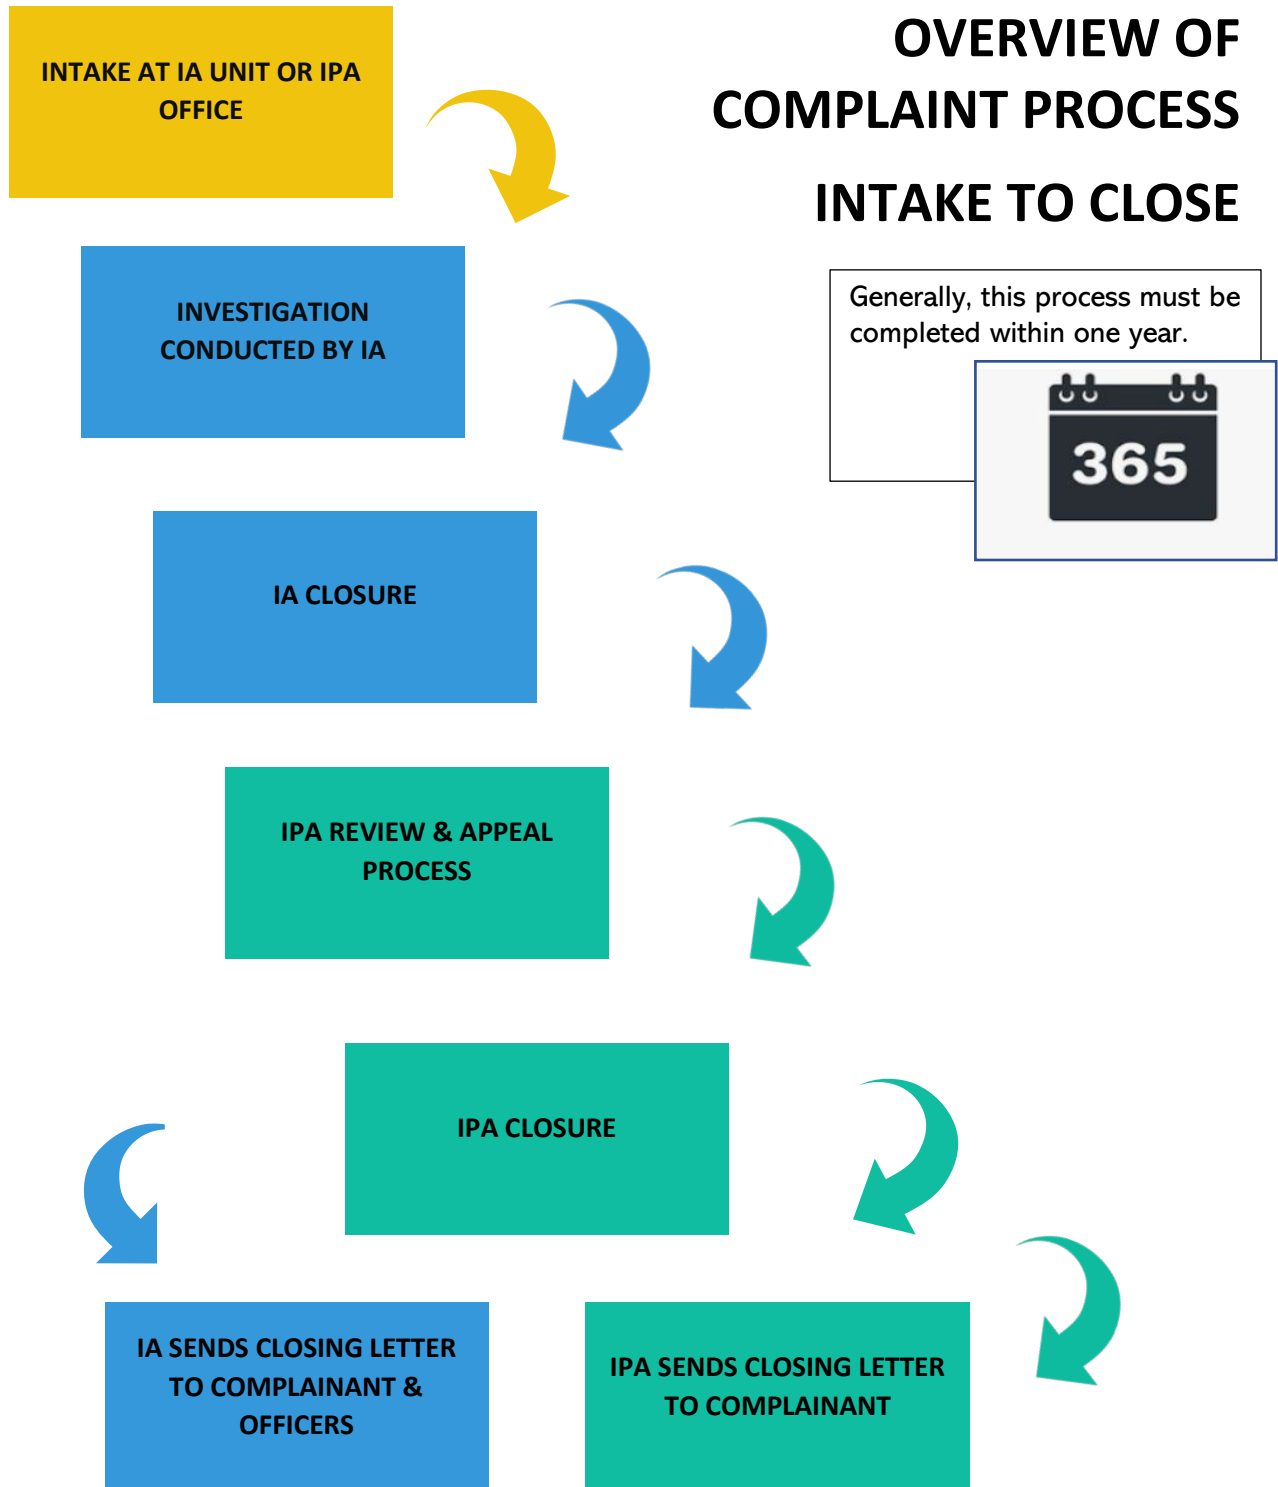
OVERVIEW OF COMPLAINT PROCESS

INTAKE TO CLOSE

INTAKE AT IA UNIT OR IPA OFFICE

Generally, this process must be completed within one year.

365

INVESTIGATION CONDUCTED BY IA

IA CLOSURE

IPA REVIEW & APPEAL PROCESS

IPA CLOSURE

IA SENDS CLOSING LETTER TO COMPLAINANT & OFFICERS

IPA SENDS CLOSING LETTER TO COMPLAINANT